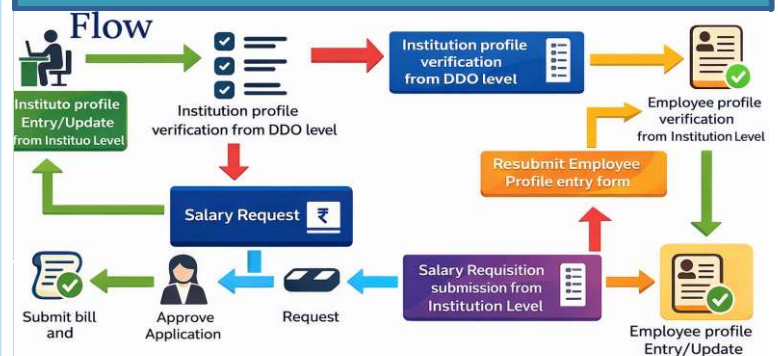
Flow

Instituto profile Entry/Update from Instituo Level

Institution profile verification from DDO level

Institution profile verification from DDO level

Employee profile verification from Institution Level

Resubmit Employee Profile entry form

Salary Request ₹

Salary Requisition submission from Institution Level

Submit bill and

Approve Application

Request

Employee profile Entry/Update